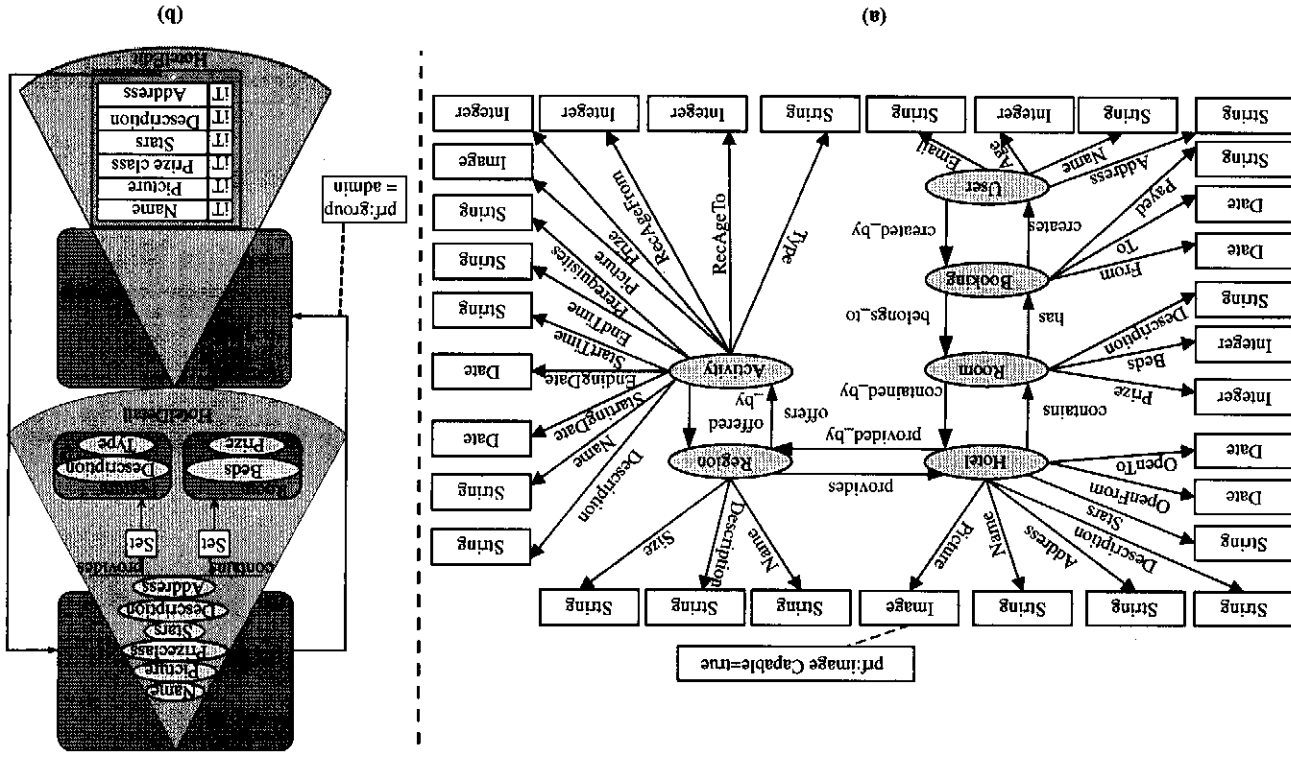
(a)

(b)

prf:image Capable=true

String
String
String
Image
String
String
String

Name
Picture
Address
Description
Stars
OpenFrom
OpenTo
Size
Description
Name

Hotel
Region
provides
provided_by
contains
contained_by
offers
offered_by
Room
Activity
Booking
User
has
belongs_to
creates
created_by

String
Date
Date
Integer
Integer
String
Date
Date
String
String
Prize
Beds
Description
From
To
Payed
Address
Name
Age
Email

String
String
Integer
String
String
Integer
Integer
Integer

Type
RecAgeTo
RecAgeFrom
Prize
Picture
Prerequisites
EndTime
StartTime
EndingDate
StartingDate
Name
Description

Image
String
String
String
Date
Date
String
String

pri:group = admin

HotelPage
iT Name
iT Picture
iT Prize class
iT Stars
iT Description
iT Address

HotelDetail
Description
Type
Beds
Prize
Set
Set
provides
contains

Name
Picture
Prizeclass
Stars
Description
Address